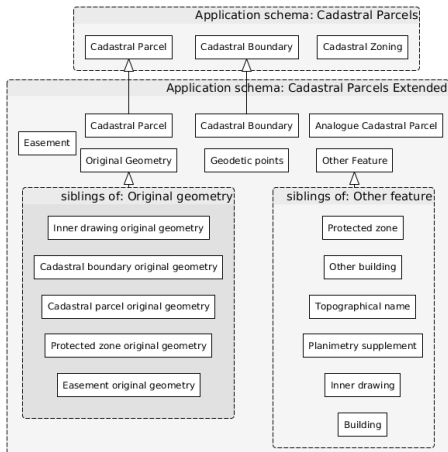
Application schema: Cadastral Parcels

Cadastral Parcel

Cadastral Boundary

Cadastral Zoning

Application schema: Cadastral Parcels Extended

Easement

Cadastral Parcel

Cadastral Boundary

Analogue Cadastral Parcel

Original Geometry

Geodetic points

Other Feature

siblings of: Original geometry

Inner drawing original geometry

Cadastral boundary original geometry

Cadastral parcel original geometry

Protected zone original geometry

Easement original geometry

siblings of: Other feature

Protected zone

Other building

Topographical name

Planimetry supplement

Inner drawing

Building